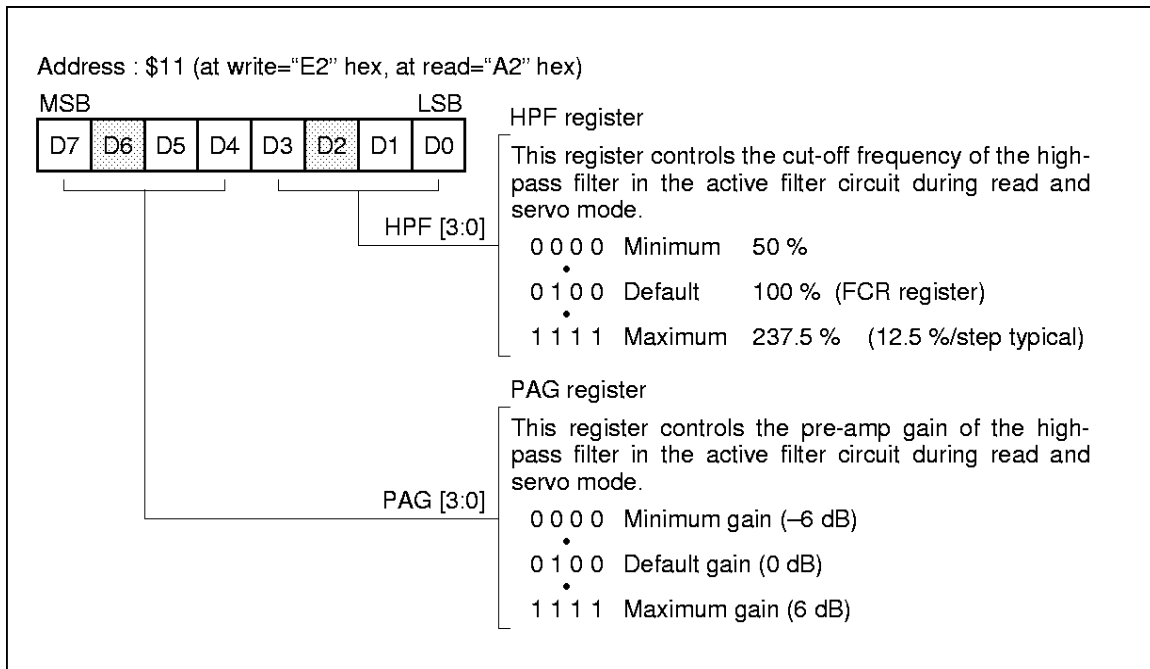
Address : \$11 (at write="E2" hex, at read="A2" hex)

MSB LSB

| D7 | D6 | D5 | D4 | D3 | D2 | D1 | D0 |
|---|---|---|---|---|---|---|---|

HPF register

This register controls the cut-off frequency of the high-pass filter in the active filter circuit during read and servo mode.

HPF [3:0]

0 0 0 0 Minimum 50 %

0 1 0 0 Default 100 % (FCR register)

1 1 1 1 Maximum 237.5 % (12.5 %/step typical)

PAG register

This register controls the pre-amp gain of the high-pass filter in the active filter circuit during read and servo mode.

PAG [3:0]

0 0 0 0 Minimum gain (–6 dB)

0 1 0 0 Default gain (0 dB)

1 1 1 1 Maximum gain (6 dB)